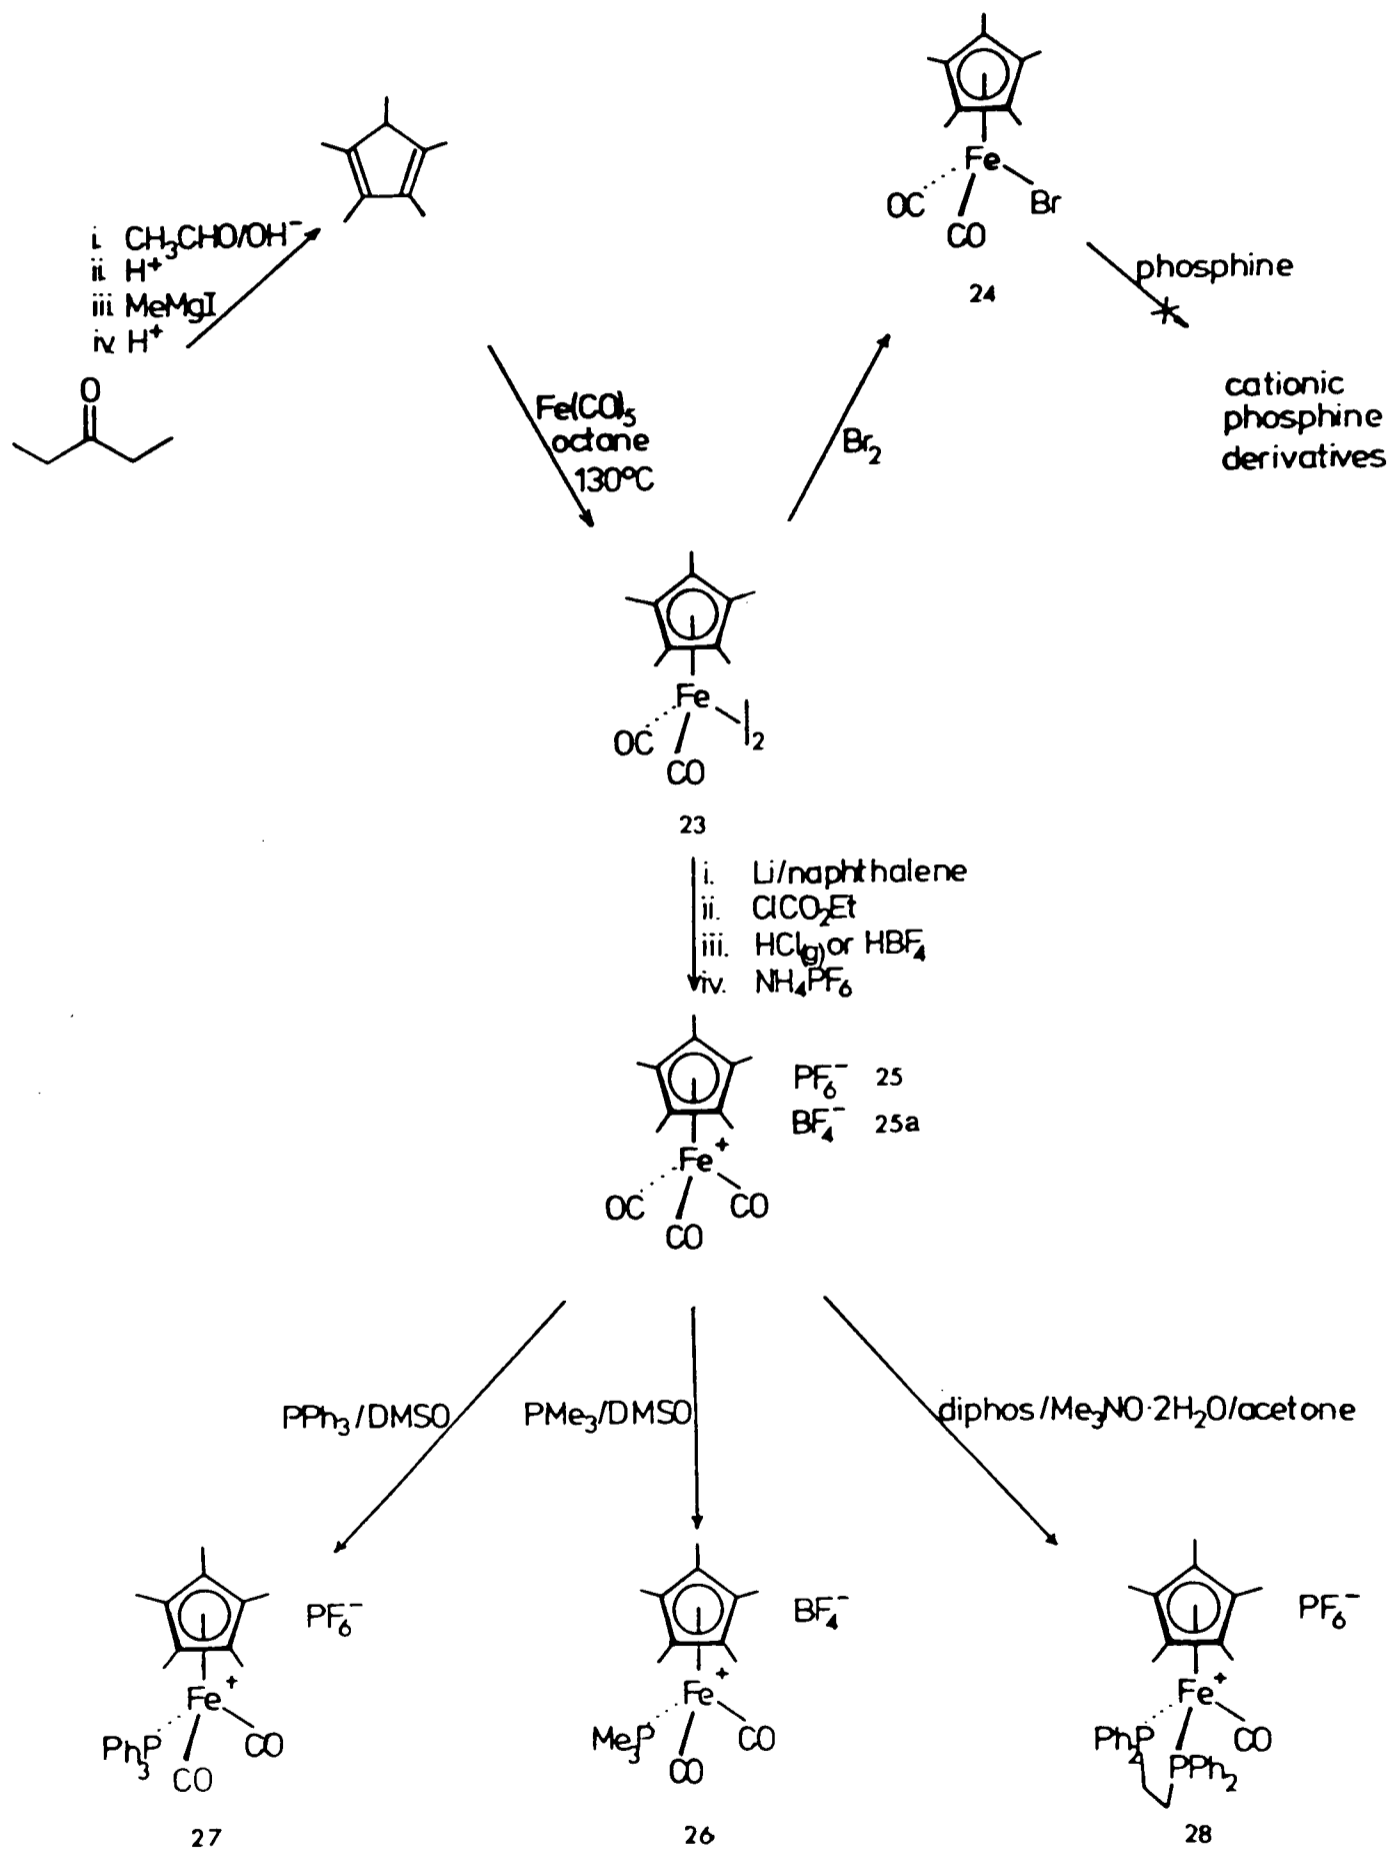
i. $CH_3CHO/OH^-$
ii. $H^+$
iii. MeMgI
iv. $H^+$

O

$Fe(CO)_5$
octane
130°C

$Br_2$

Fe
OC
CO
Br
24

phosphine

cationic
phosphine
derivatives

Fe
OC
CO
$]_2$
23

i. Li/naphthalene
ii. $ClCO_2Et$
iii. $HCl_{(g)}$ or $HBF_4$
iv. $NH_4PF_6$

$Fe^+$
OC
CO
CO
$PF_6^-$ 25
$BF_4^-$ 25a

$PPh_3$/DMSO

$PMe_3$/DMSO

diphos/$Me_3NO \cdot 2H_2O$/acetone

$Fe^+$
$Ph_3P$
CO
CO
$PF_6^-$
27

$Fe^+$
$Me_3P$
CO
CO
$BF_4^-$
26

$Fe^+$
$Ph_2P$
$PPh_2$
CO
$PF_6^-$
28